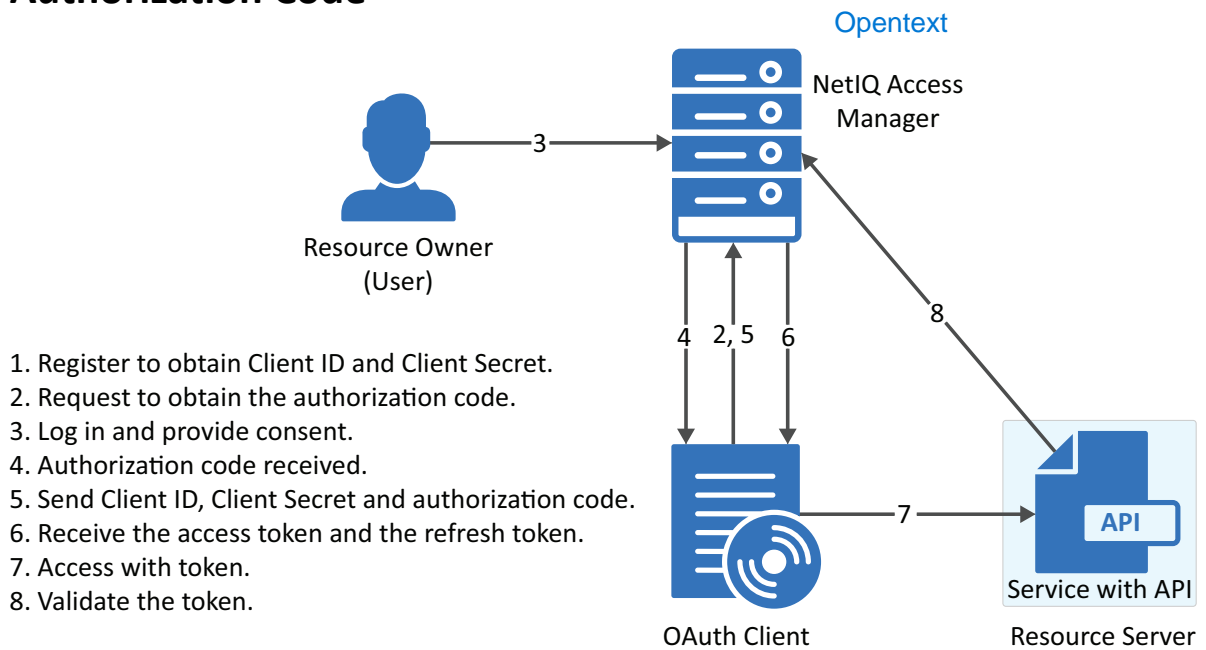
Authorization Code

Opentext

NetIQ Access Manager

3

Resource Owner (User)

4

2, 5

6

8

1. Register to obtain Client ID and Client Secret.
2. Request to obtain the authorization code.
3. Log in and provide consent.
4. Authorization code received.
5. Send Client ID, Client Secret and authorization code.
6. Receive the access token and the refresh token.
7. Access with token.
8. Validate the token.

7

API

Service with API

OAuth Client

Resource Server